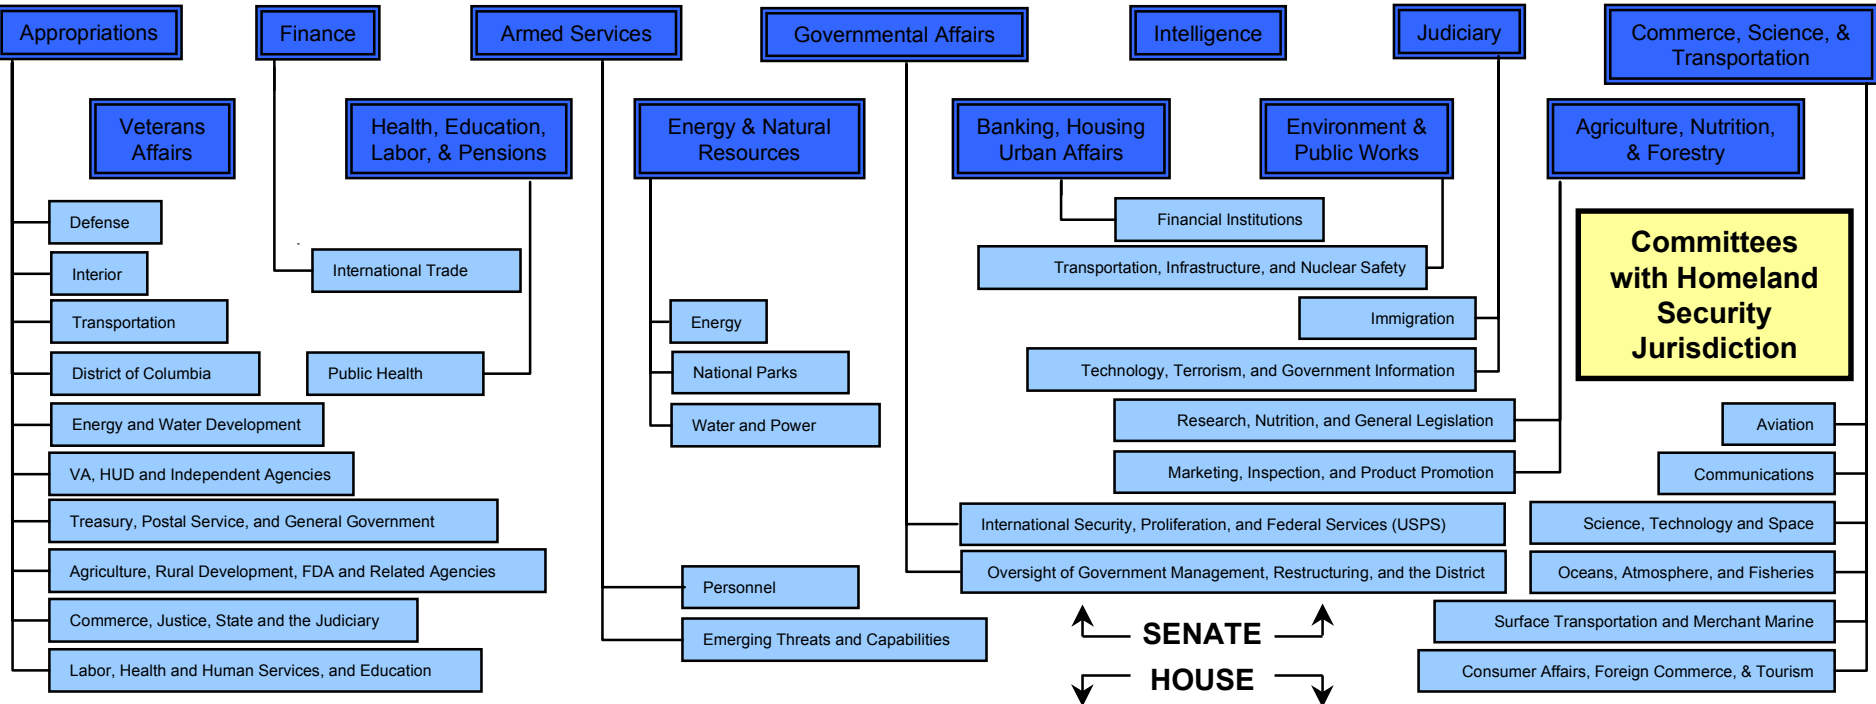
Appropriations

Finance

Armed Services

Governmental Affairs

Intelligence

Judiciary

Commerce, Science, & Transportation

Veterans Affairs

Health, Education, Labor, & Pensions

Energy & Natural Resources

Banking, Housing Urban Affairs

Environment & Public Works

Agriculture, Nutrition, & Forestry

Defense

Interior

Transportation

District of Columbia

Energy and Water Development

VA, HUD and Independent Agencies

Treasury, Postal Service, and General Government

Agriculture, Rural Development, FDA and Related Agencies

Commerce, Justice, State and the Judiciary

Labor, Health and Human Services, and Education

International Trade

Public Health

Energy

National Parks

Water and Power

Personnel

Emerging Threats and Capabilities

Financial Institutions

Transportation, Infrastructure, and Nuclear Safety

Immigration

Technology, Terrorism, and Government Information

Research, Nutrition, and General Legislation

Marketing, Inspection, and Product Promotion

International Security, Proliferation, and Federal Services (USPS)

Oversight of Government Management, Restructuring, and the District

Committees with Homeland Security Jurisdiction

Aviation

Communications

Science, Technology and Space

Oceans, Atmosphere, and Fisheries

Surface Transportation and Merchant Marine

Consumer Affairs, Foreign Commerce, & Tourism

SENATE

HOUSE